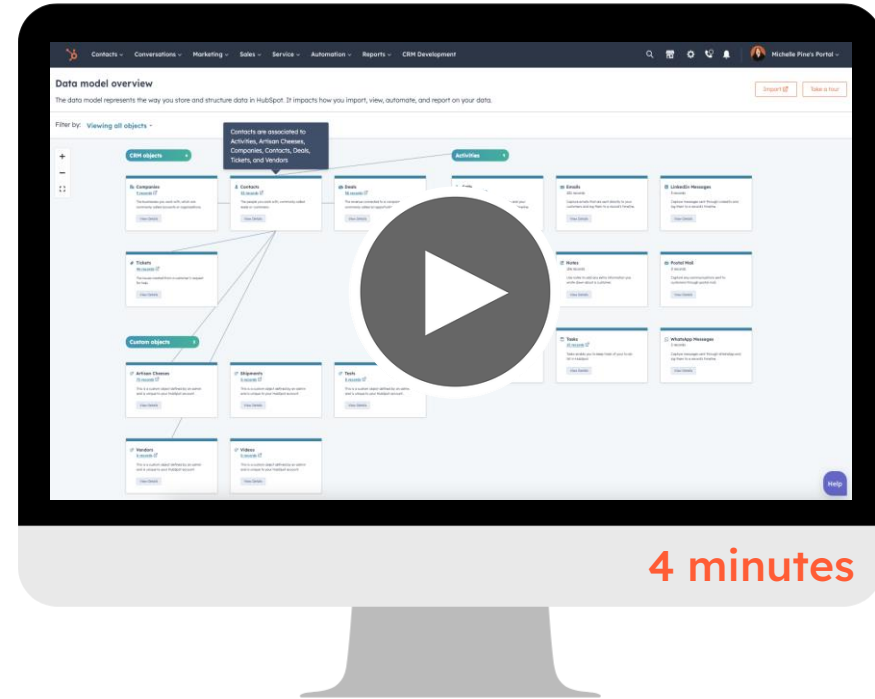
Contacts Conversations Marketing Sales Service Automation Reports CRM Development

Michelle Pine's Portal

Data model overview

The data model represents the way you store and structure data in HubSpot. It impacts how you import, view, automate, and report on your data.

Import Take a tour

Filter by: Viewing all objects

Contacts are associated to Activities, Artisan Cheeses, Companies, Contacts, Deals, Tickets, and Vendors

CRM objects

Activities

Companies

Contacts

Deals

Emails

LinkedIn Messages

Tickets

Notes

Postal Mail

Custom objects

Tasks

WhatsApp Messages

Artisan Cheeses

Shipments

Tests

Vendors

Videos

View Details

Help

4 minutes